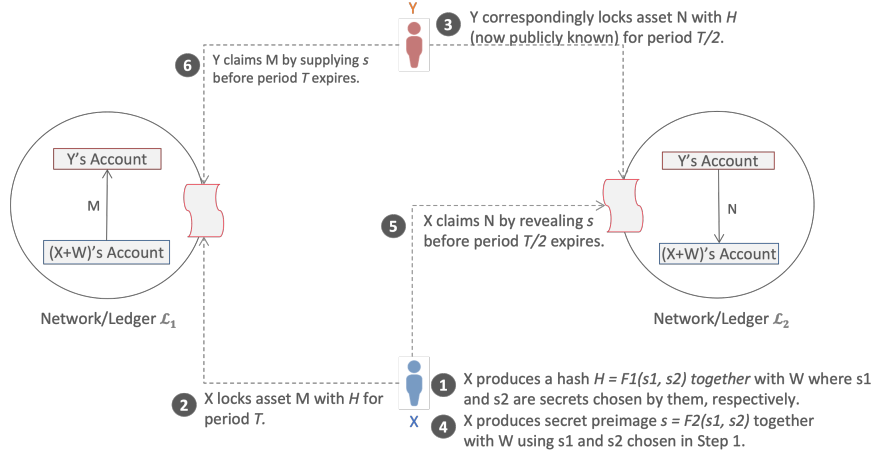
Y

3 Y correspondingly locks asset N with $H$ (now publicly known) for period $T/2$.

6 Y claims M by supplying $s$ before period $T$ expires.

Y's Account

M

(X+W)'s Account

Network/Ledger $\mathcal{L}_1$

5 X claims N by revealing $s$ before period $T/2$ expires.

Y's Account

N

(X+W)'s Account

Network/Ledger $\mathcal{L}_2$

2 X locks asset M with $H$ for period $T$.

X

1 X produces a hash $H = F1(s1, s2)$ together with W where s1 and s2 are secrets chosen by them, respectively.

4 X produces secret preimage $s = F2(s1, s2)$ together with W using s1 and s2 chosen in Step 1.